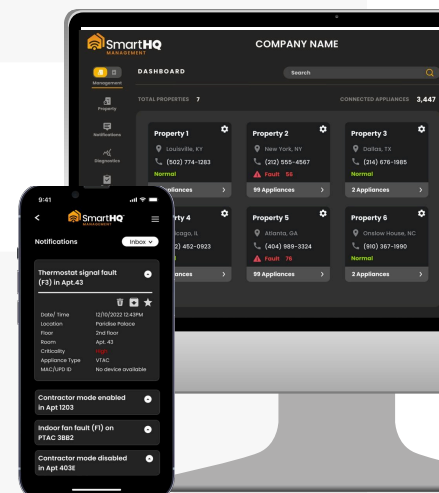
SmartHQ MANAGEMENT

COMPANY NAME

Management

Property

Notifications

Diagnostics

DASHBOARD

Search

TOTAL PROPERTIES 7

CONNECTED APPLIANCES 3,447

Property 1
Louisville, KY
(502) 774-1283
Normal
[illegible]pliances >

Property 2
New York, NY
(212) 555-4567
Fault 56
99 Appliances >

Property 3
Dallas, TX
(214) 676-1985
Normal
2 Appliances >

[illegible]rty 4
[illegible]icago, IL
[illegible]2) 452-0923
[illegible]ances >

Property 5
Atlanta, GA
(404) 989-3324
Fault 76
99 Appliances >

Property 6
Onslow House, NC
(910) 367-1990
Normal
2 Appliances >

9:41

SmartHQ MANAGEMENT

Notifications

Inbox

Thermostat signal fault (F3) in Apt.43

| | |
|---|---|
| Date/ Time | 12/10/2022 12:43PM |
| Location | Paridise Palace |
| Floor | 2nd floor |
| Room | Apt. 43 |
| Criticality | High |
| Appliance Type | VTAC |
| MAC/UPD ID | No device available |

Contractor mode enabled in Apt 1203

Indoor fan fault (F1) on PTAC 3BB2

Contractor mode disabled in Apt 403E